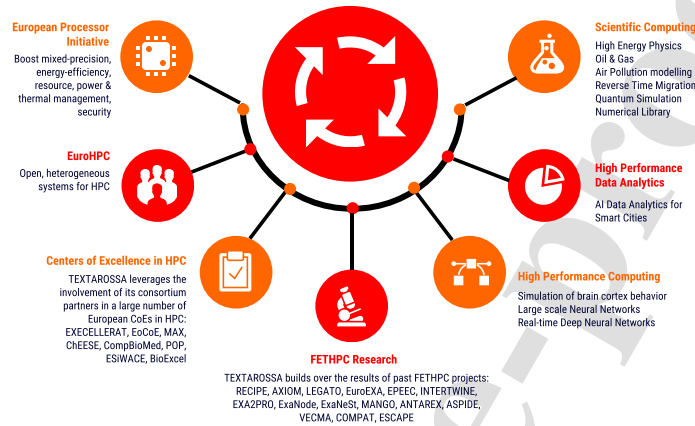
European Processor Initiative

Boost mixed-precision, energy-efficiency, resource, power & thermal management, security

EuroHPC

Open, heterogeneous systems for HPC

Centers of Excellence in HPC

TEXTAROSSA leverages the involvement of its consortium partners in a large number of European CoEs in HPC: EXECELLERAT, EoCoE, MAX, ChEESE, CompBioMed, POP, ESiWACE, BioExcel

FETHPC Research

TEXTAROSSA builds over the results of past FETHPC projects: RECIPE, AXIOM, LEGATO, EuroEXA, EPEEC, INTERTWINE, EXA2PRO, ExaNode, ExaNeSt, MANGO, ANTAREX, ASPIDE, VECMA, COMPAT, ESCAPE

Scientific Computing

High Energy Physics
Oil & Gas
Air Pollution modelling
Reverse Time Migration
Quantum Simulation
Numerical Library

High Performance Data Analytics

AI Data Analytics for Smart Cities

High Performance Computing

Simulation of brain cortex behavior
Large scale Neural Networks
Real-time Deep Neural Networks